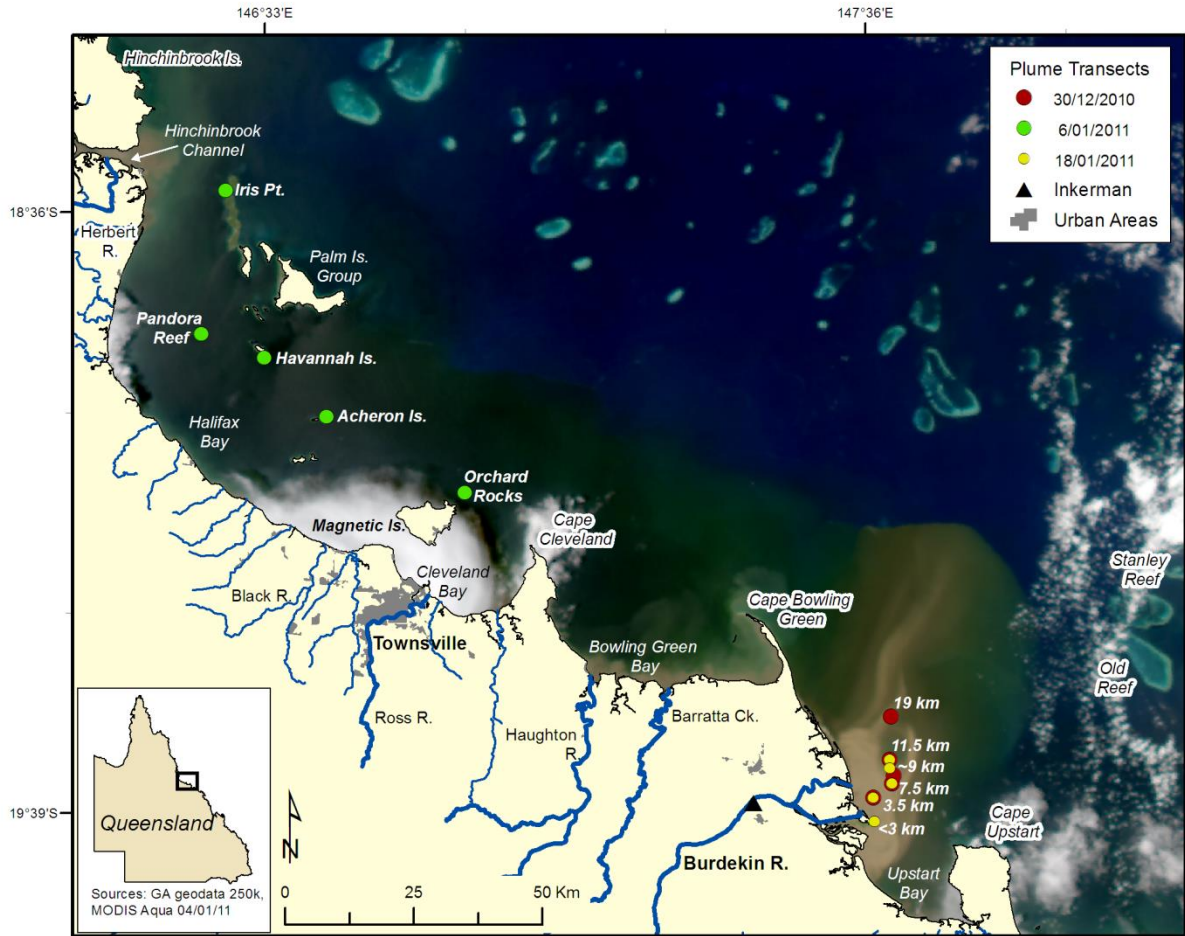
146°33'E
147°36'E
18°36'S
19°39'S

Plume Transects
30/12/2010
6/01/2011
18/01/2011
Inkerman
Urban Areas

Hinchinbrook Is.
Hinchinbrook Channel
Iris Pt.
Herbert R.
Palm Is. Group
Pandora Reef
Havannah Is.
Acheron Is.
Halifax Bay
Orchard Rocks
Magnetic Is.
Cape Cleveland
Cleveland Bay
Black R.
Townsville
Ross R.
Haughton R.
Barratta Ck.
Bowling Green Bay
Cape Bowling Green
Stanley Reef
Old Reef
19 km
11.5 km
~9 km
7.5 km
3.5 km
<3 km
Cape Upstart
Upstart Bay
Burdekin R.
Queensland
N
0
25
50 Km
Sources: GA geodata 250k, MODIS Aqua 04/01/11